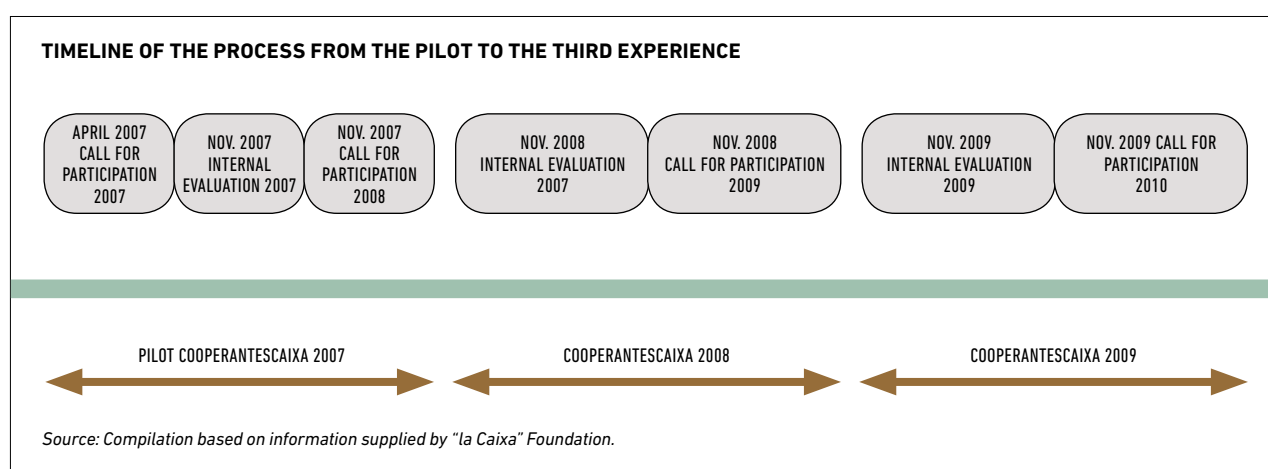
TIMELINE OF THE PROCESS FROM THE PILOT TO THE THIRD EXPERIENCE

APRIL 2007 CALL FOR PARTICIPATION 2007

NOV. 2007 INTERNAL EVALUATION 2007

NOV. 2007 CALL FOR PARTICIPATION 2008

NOV. 2008 INTERNAL EVALUATION 2007

NOV. 2008 CALL FOR PARTICIPATION 2009

NOV. 2009 INTERNAL EVALUATION 2009

NOV. 2009 CALL FOR PARTICIPATION 2010

PILOT COOPERANTESCAIXA 2007

COOPERANTESCAIXA 2008

COOPERANTESCAIXA 2009

Source: Compilation based on information supplied by "la Caixa" Foundation.